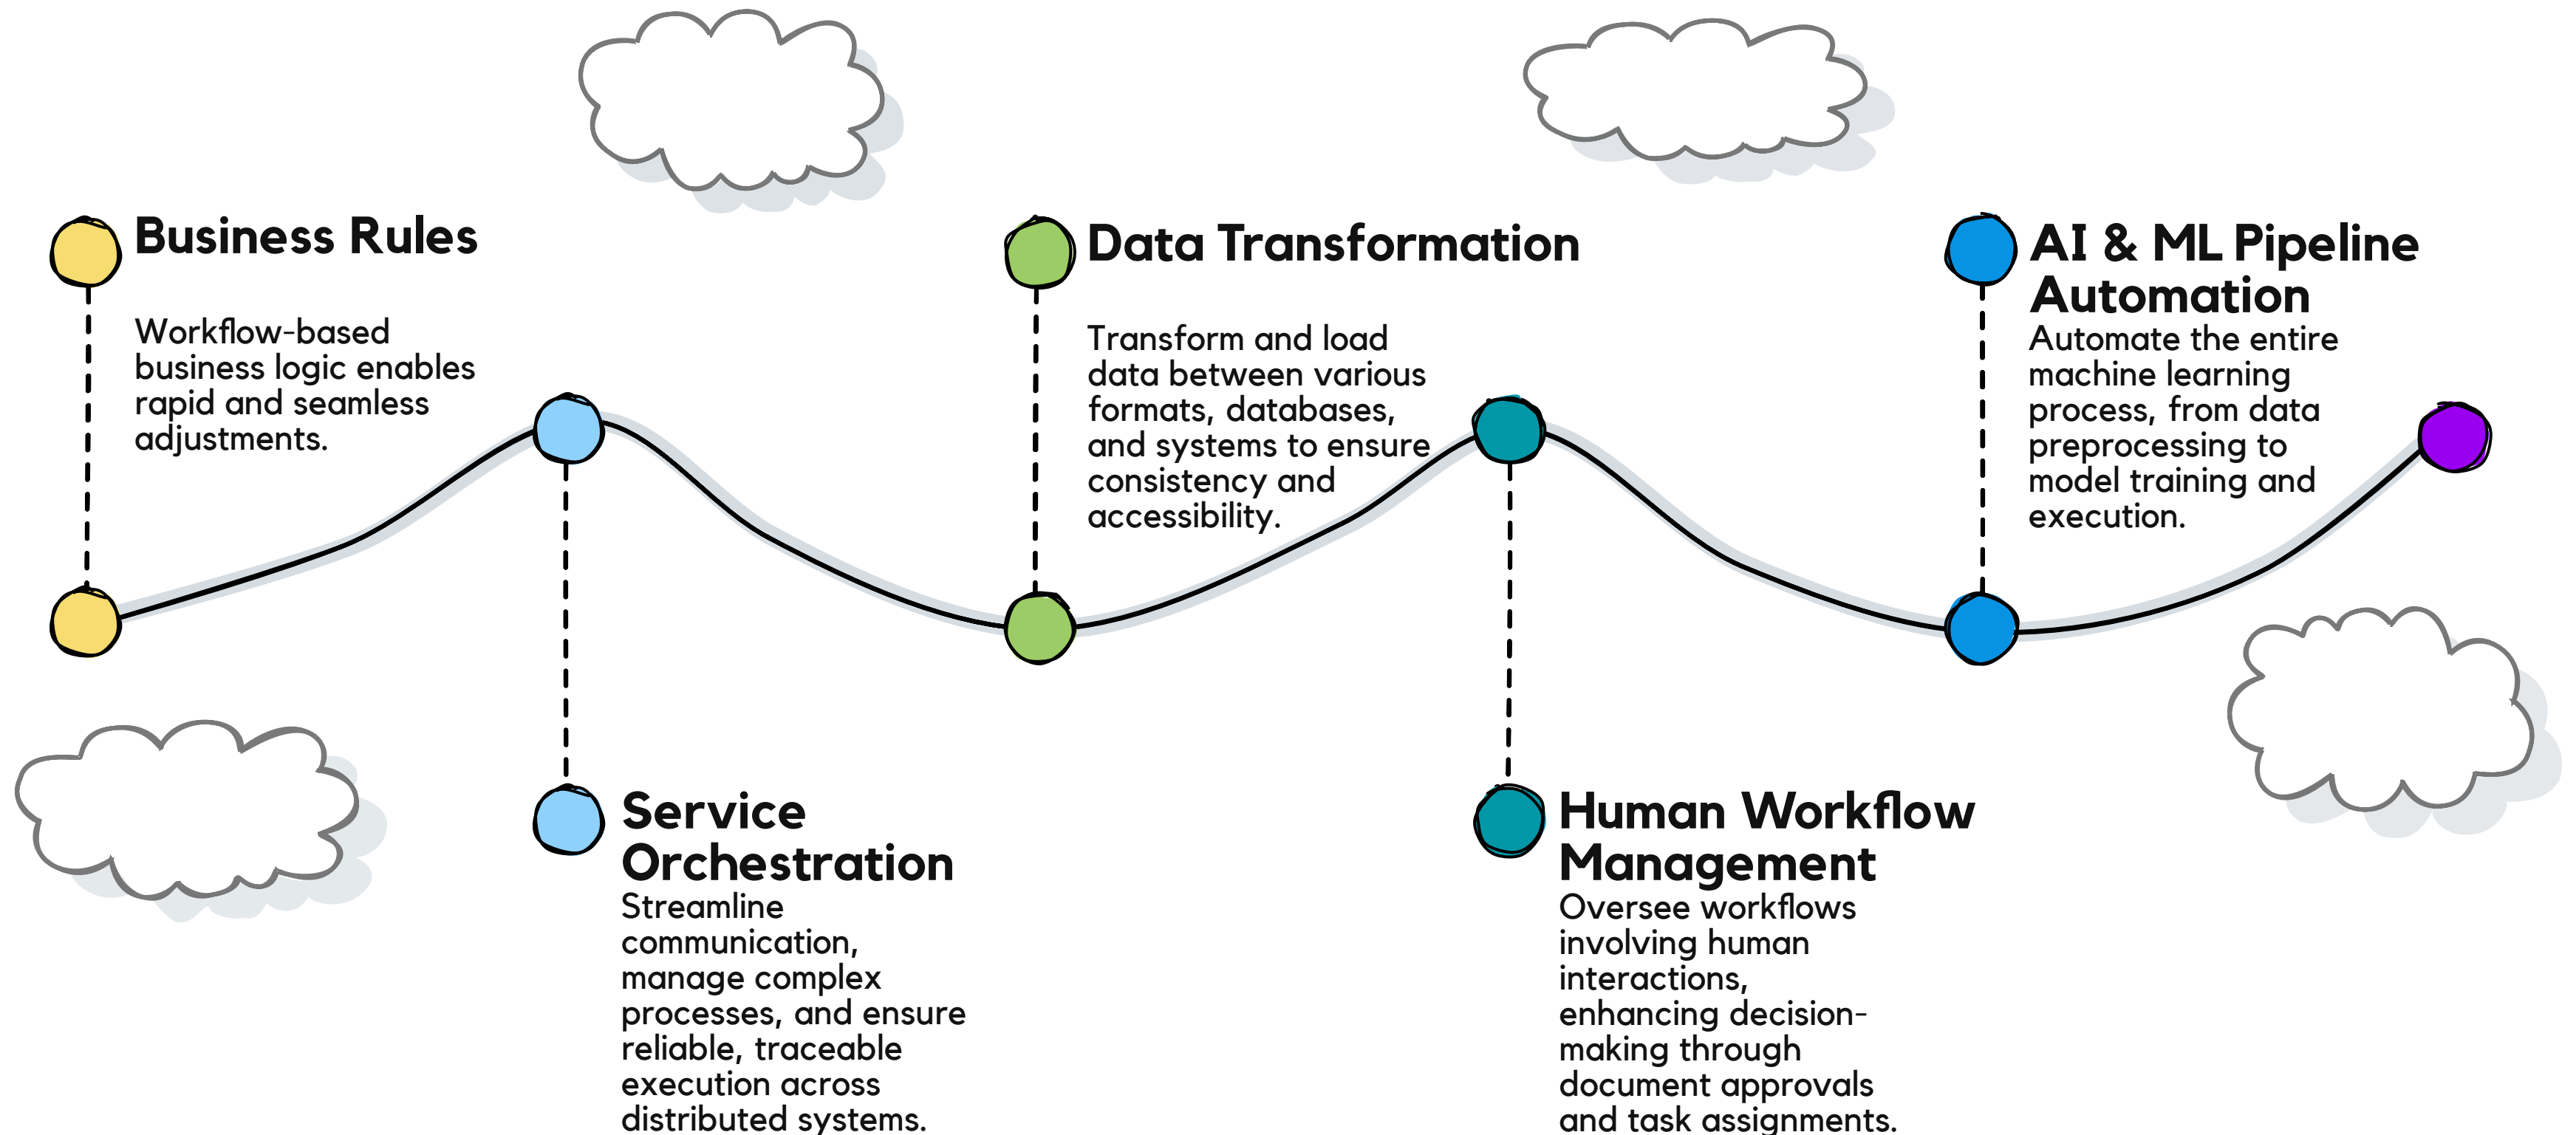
Business Rules

Workflow-based business logic enables rapid and seamless adjustments.

Data Transformation

Transform and load data between various formats, databases, and systems to ensure consistency and accessibility.

AI & ML Pipeline Automation

Automate the entire machine learning process, from data preprocessing to model training and execution.

Service Orchestration

Streamline communication, manage complex processes, and ensure reliable, traceable execution across distributed systems.

Human Workflow Management

Oversee workflows involving human interactions, enhancing decision-making through document approvals and task assignments.